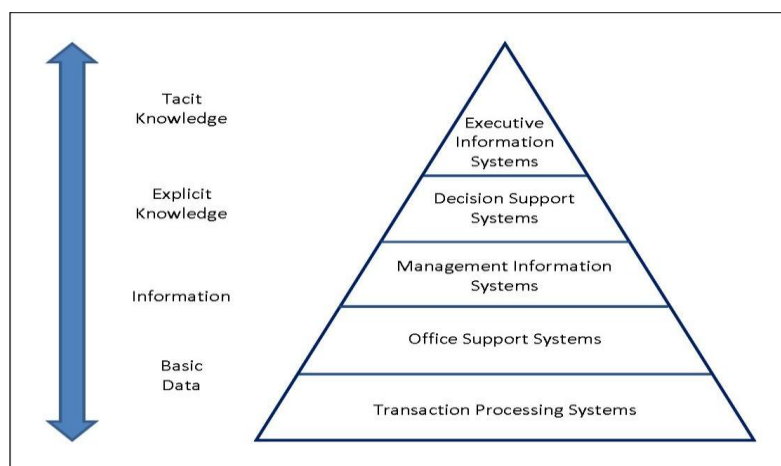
Tacit Knowledge

Explicit Knowledge

Information

Basic Data

Executive Information Systems

Decision Support Systems

Management Information Systems

Office Support Systems

Transaction Processing Systems